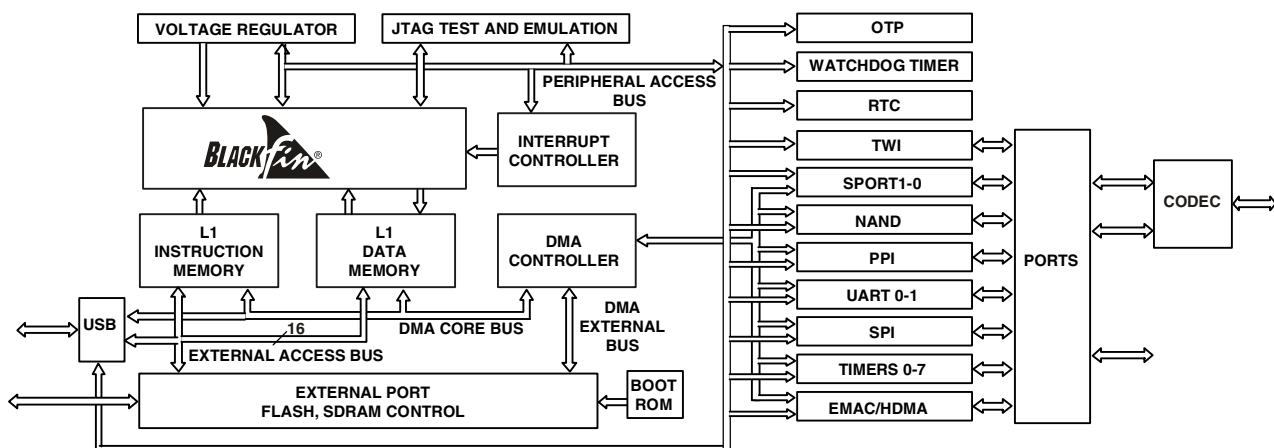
VOLTAGE REGULATOR

JTAG TEST AND EMULATION

OTP

WATCHDOG TIMER

PERIPHERAL ACCESS BUS

RTC

BLACKfin®

INTERRUPT CONTROLLER

TWI

SPORT1-0

CODEC

L1 INSTRUCTION MEMORY

L1 DATA MEMORY

DMA CONTROLLER

NAND

PPI

PORTS

UART 0-1

USB

16

DMA CORE BUS

DMA EXTERNAL BUS

SPI

EXTERNAL ACCESS BUS

TIMERS 0-7

EXTERNAL PORT FLASH, SDRAM CONTROL

BOOT ROM

EMAC/HDMA